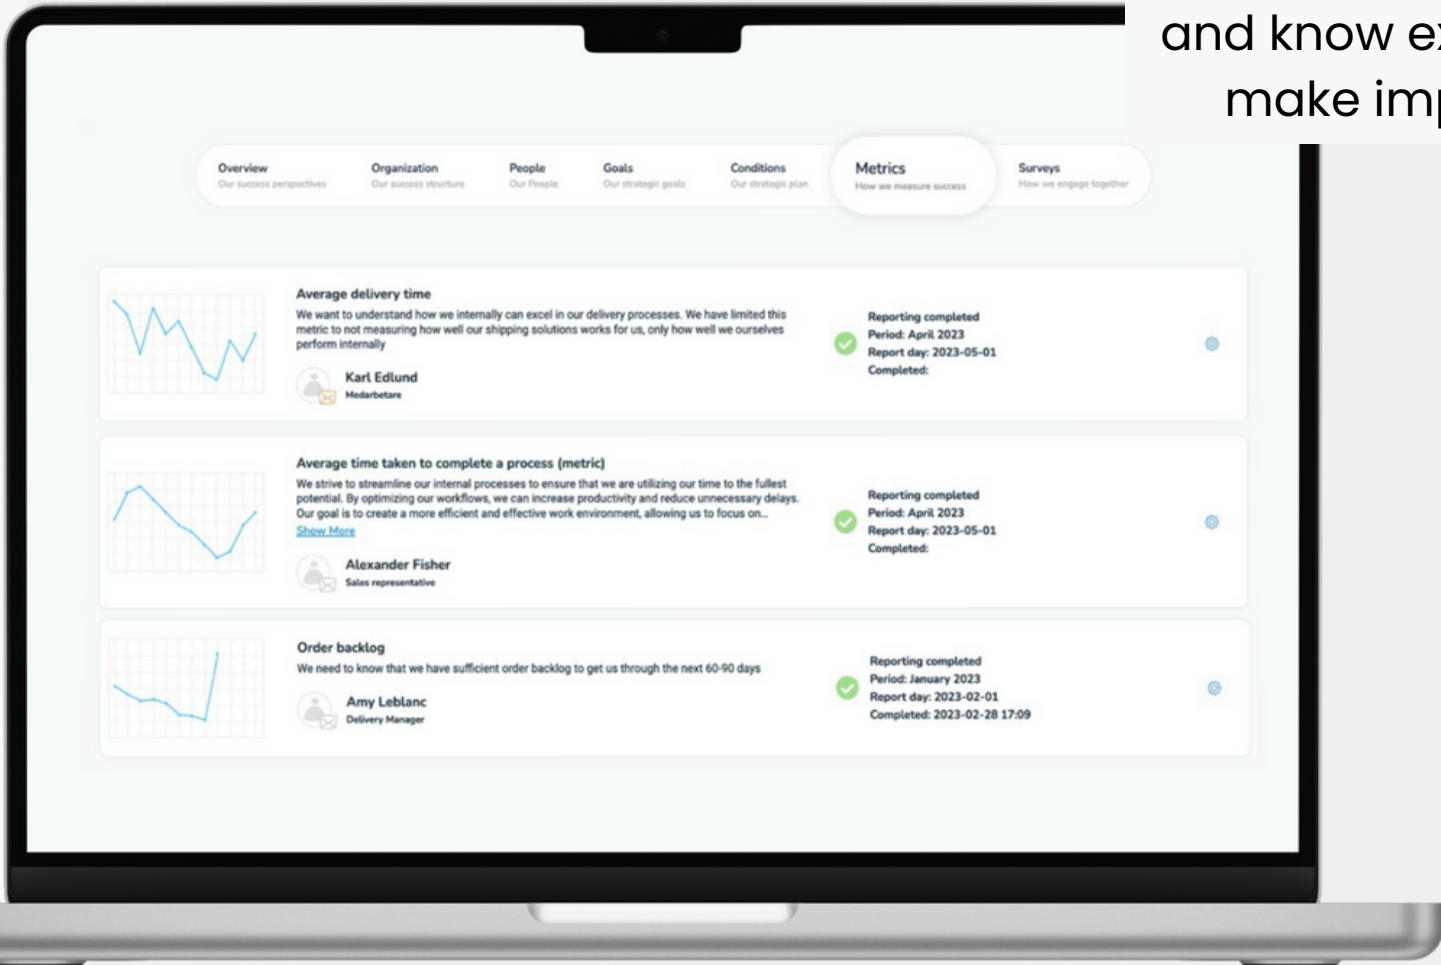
and know ex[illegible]
make im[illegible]

Overview
Our success perspectives

Organization
Our success structure

People
Our People

Goals
Our strategic goals

Conditions
Our strategic plan

Metrics
How we measure success

Surveys
How we engage together

Average delivery time
We want to understand how we internally can excel in our delivery processes. We have limited this metric to not measuring how well our shipping solutions works for us, only how well we ourselves perform internally

Karl Edlund
Medarbetare

Reporting completed
Period: April 2023
Report day: 2023-05-01
Completed:

Average time taken to complete a process (metric)
We strive to streamline our internal processes to ensure that we are utilizing our time to the fullest potential. By optimizing our workflows, we can increase productivity and reduce unnecessary delays. Our goal is to create a more efficient and effective work environment, allowing us to focus on...
Show More

Alexander Fisher
Sales representative

Reporting completed
Period: April 2023
Report day: 2023-05-01
Completed:

Order backlog
We need to know that we have sufficient order backlog to get us through the next 60-90 days

Amy Leblanc
Delivery Manager

Reporting completed
Period: January 2023
Report day: 2023-02-01
Completed: 2023-02-28 17:09